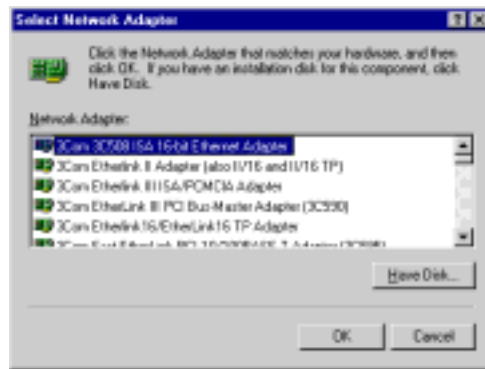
Select Network Adapter

? X

Click the Network Adapter that matches your hardware, and then click OK. If you have an installation disk for this component, click Have Disk.

Network Adapter:

3Com 3C508 ISA 16-bit Ethernet Adapter
3Com Etherlink II Adapter (also II/16 and II/16 TP)
3Com Etherlink III ISA/PCMCIA Adapter
3Com EtherLink III PCI Bus-Master Adapter (3C590)
3Com Etherlink16/EtherLink16 TP Adapter
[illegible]

Have Disk...

OK

Cancel